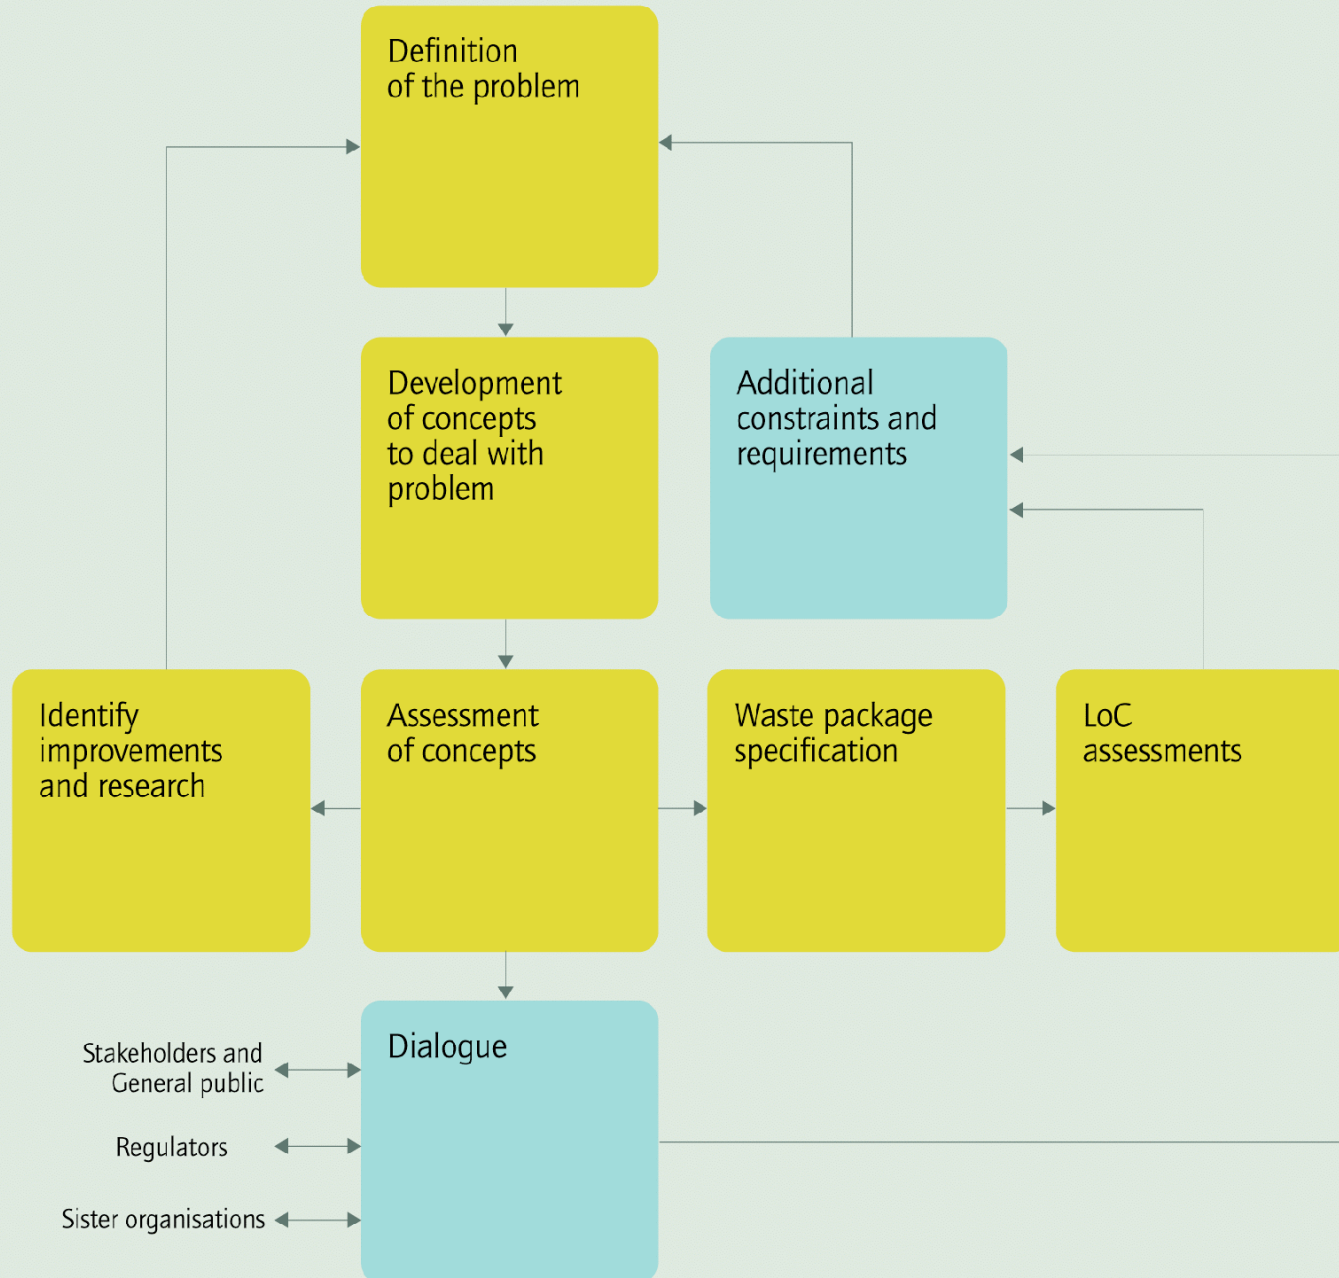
Definition of the problem

Development of concepts to deal with problem

Additional constraints and requirements

Identify improvements and research

Assessment of concepts

Waste package specification

LoC assessments

Dialogue

Stakeholders and General public

Regulators

Sister organisations